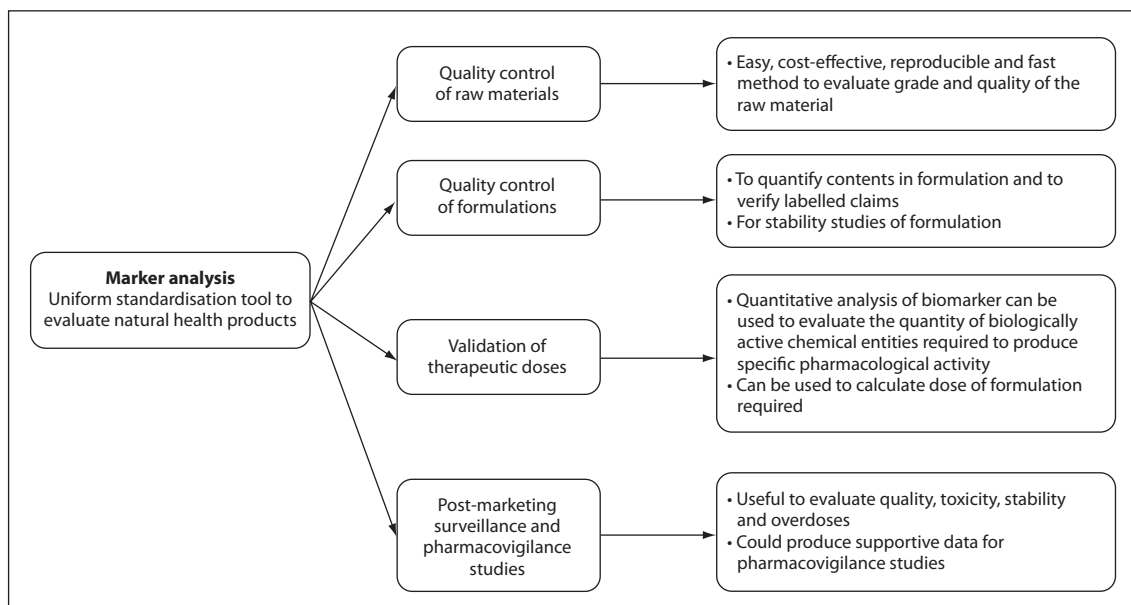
Marker analysis
Uniform standardisation tool to evaluate natural health products

Quality control of raw materials

• Easy, cost-effective, reproducible and fast method to evaluate grade and quality of the raw material

Quality control of formulations

• To quantify contents in formulation and to verify labelled claims
• For stability studies of formulation

Validation of therapeutic doses

• Quantitative analysis of biomarker can be used to evaluate the quantity of biologically active chemical entities required to produce specific pharmacological activity
• Can be used to calculate dose of formulation required

Post-marketing surveillance and pharmacovigilance studies

• Useful to evaluate quality, toxicity, stability and overdoses
• Could produce supportive data for pharmacovigilance studies